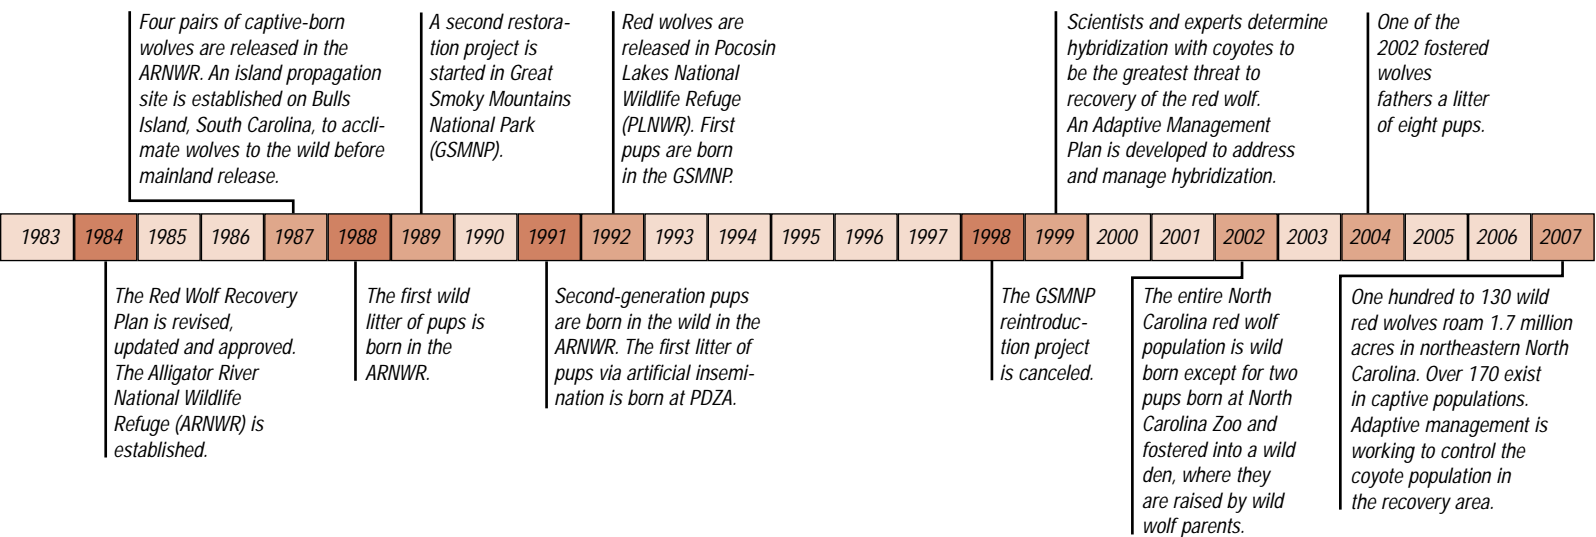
Four pairs of captive-born wolves are released in the ARNWR. An island propagation site is established on Bulls Island, South Carolina, to acclimate wolves to the wild before mainland release.

A second restoration project is started in Great Smoky Mountains National Park (GSMNP).

Red wolves are released in Pocosin Lakes National Wildlife Refuge (PLNWR). First pups are born in the GSMNP.

Scientists and experts determine hybridization with coyotes to be the greatest threat to recovery of the red wolf. An Adaptive Management Plan is developed to address and manage hybridization.

One of the 2002 fostered wolves fathers a litter of eight pups.

| 1983 | 1984 | 1985 | 1986 | 1987 | 1988 | 1989 | 1990 | 1991 | 1992 | 1993 | 1994 | 1995 | 1996 | 1997 | 1998 | 1999 | 2000 | 2001 | 2002 | 2003 | 2004 | 2005 | 2006 | 2007 |
|---|---|---|---|---|---|---|---|---|---|---|---|---|---|---|---|---|---|---|---|---|---|---|---|---|

The Red Wolf Recovery Plan is revised, updated and approved. The Alligator River National Wildlife Refuge (ARNWR) is established.

The first wild litter of pups is born in the ARNWR.

Second-generation pups are born in the wild in the ARNWR. The first litter of pups via artificial insemination is born at PDZA.

The GSMNP reintroduction project is canceled.

The entire North Carolina red wolf population is wild born except for two pups born at North Carolina Zoo and fostered into a wild den, where they are raised by wild wolf parents.

One hundred to 130 wild red wolves roam 1.7 million acres in northeastern North Carolina. Over 170 exist in captive populations. Adaptive management is working to control the coyote population in the recovery area.